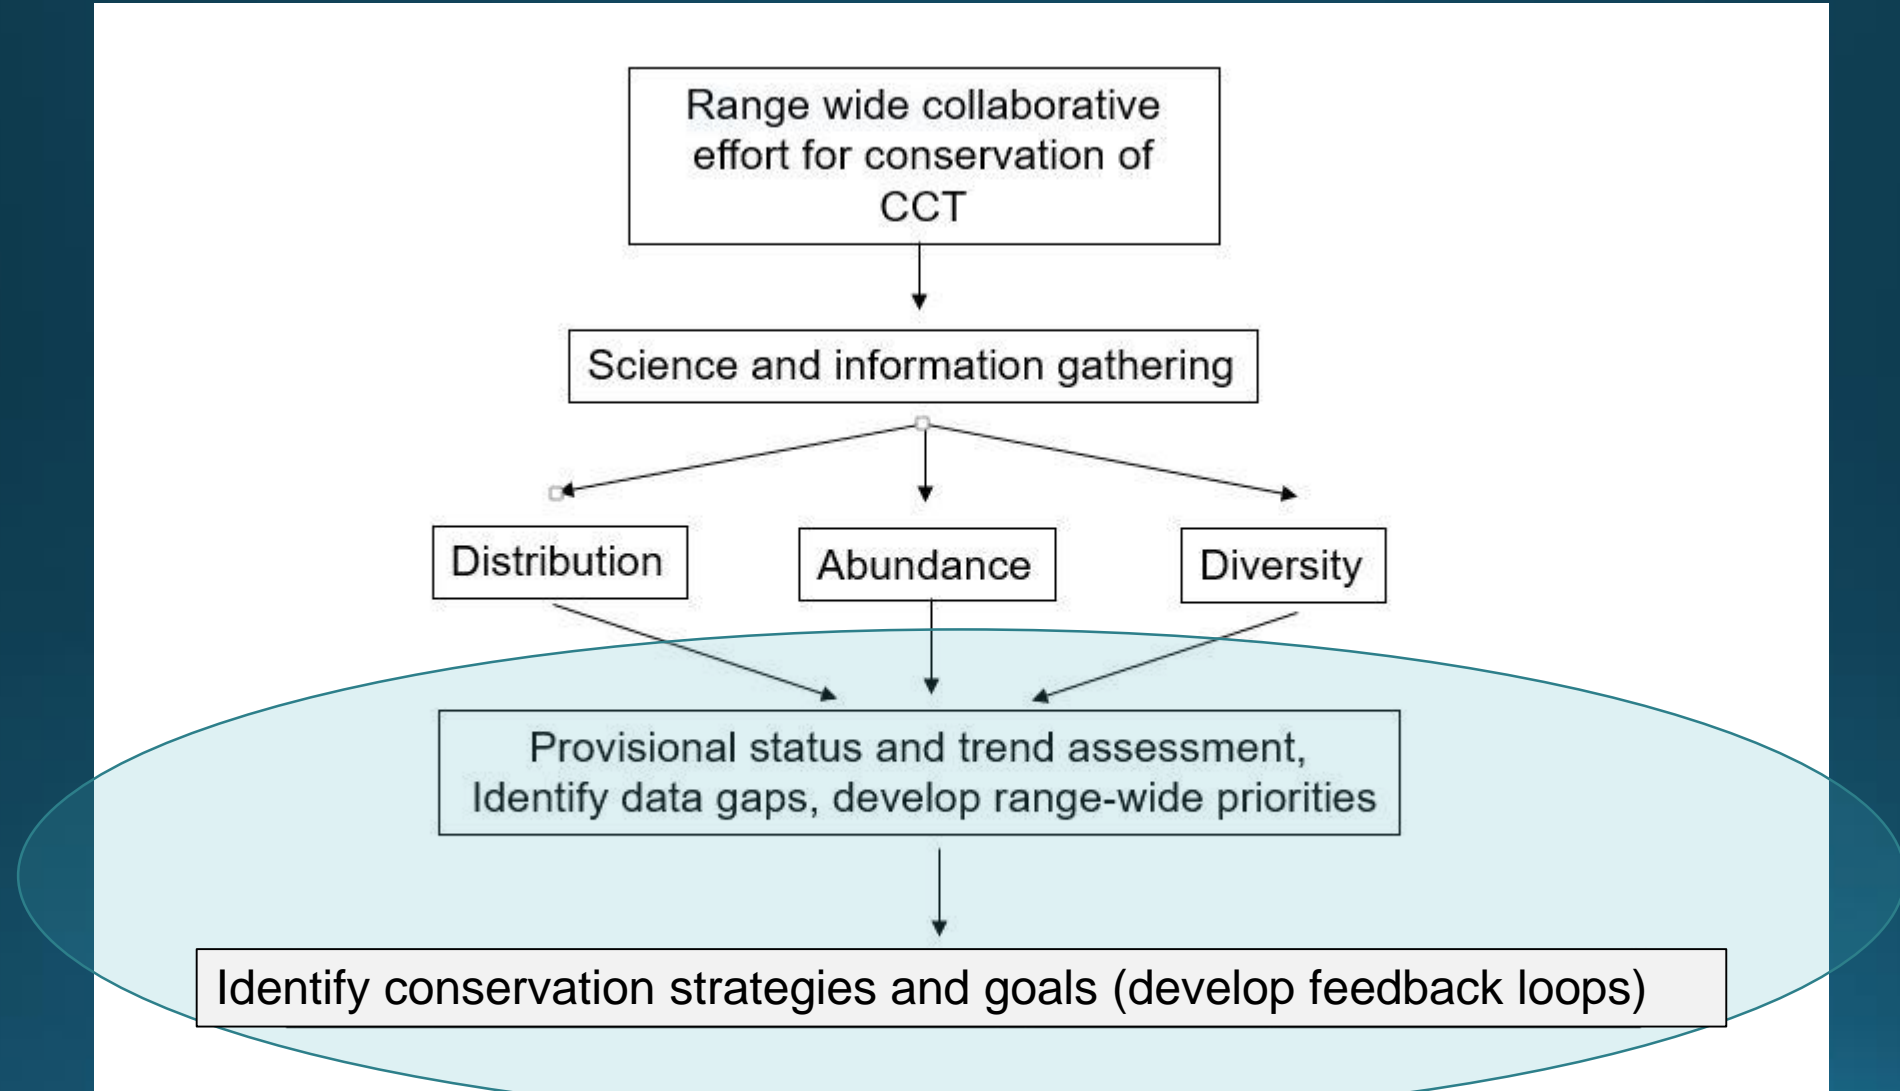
Range wide collaborative effort for conservation of CCT

Science and information gathering

Distribution

Abundance

Diversity

Provisional status and trend assessment, Identify data gaps, develop range-wide priorities

Identify conservation strategies and goals (develop feedback loops)